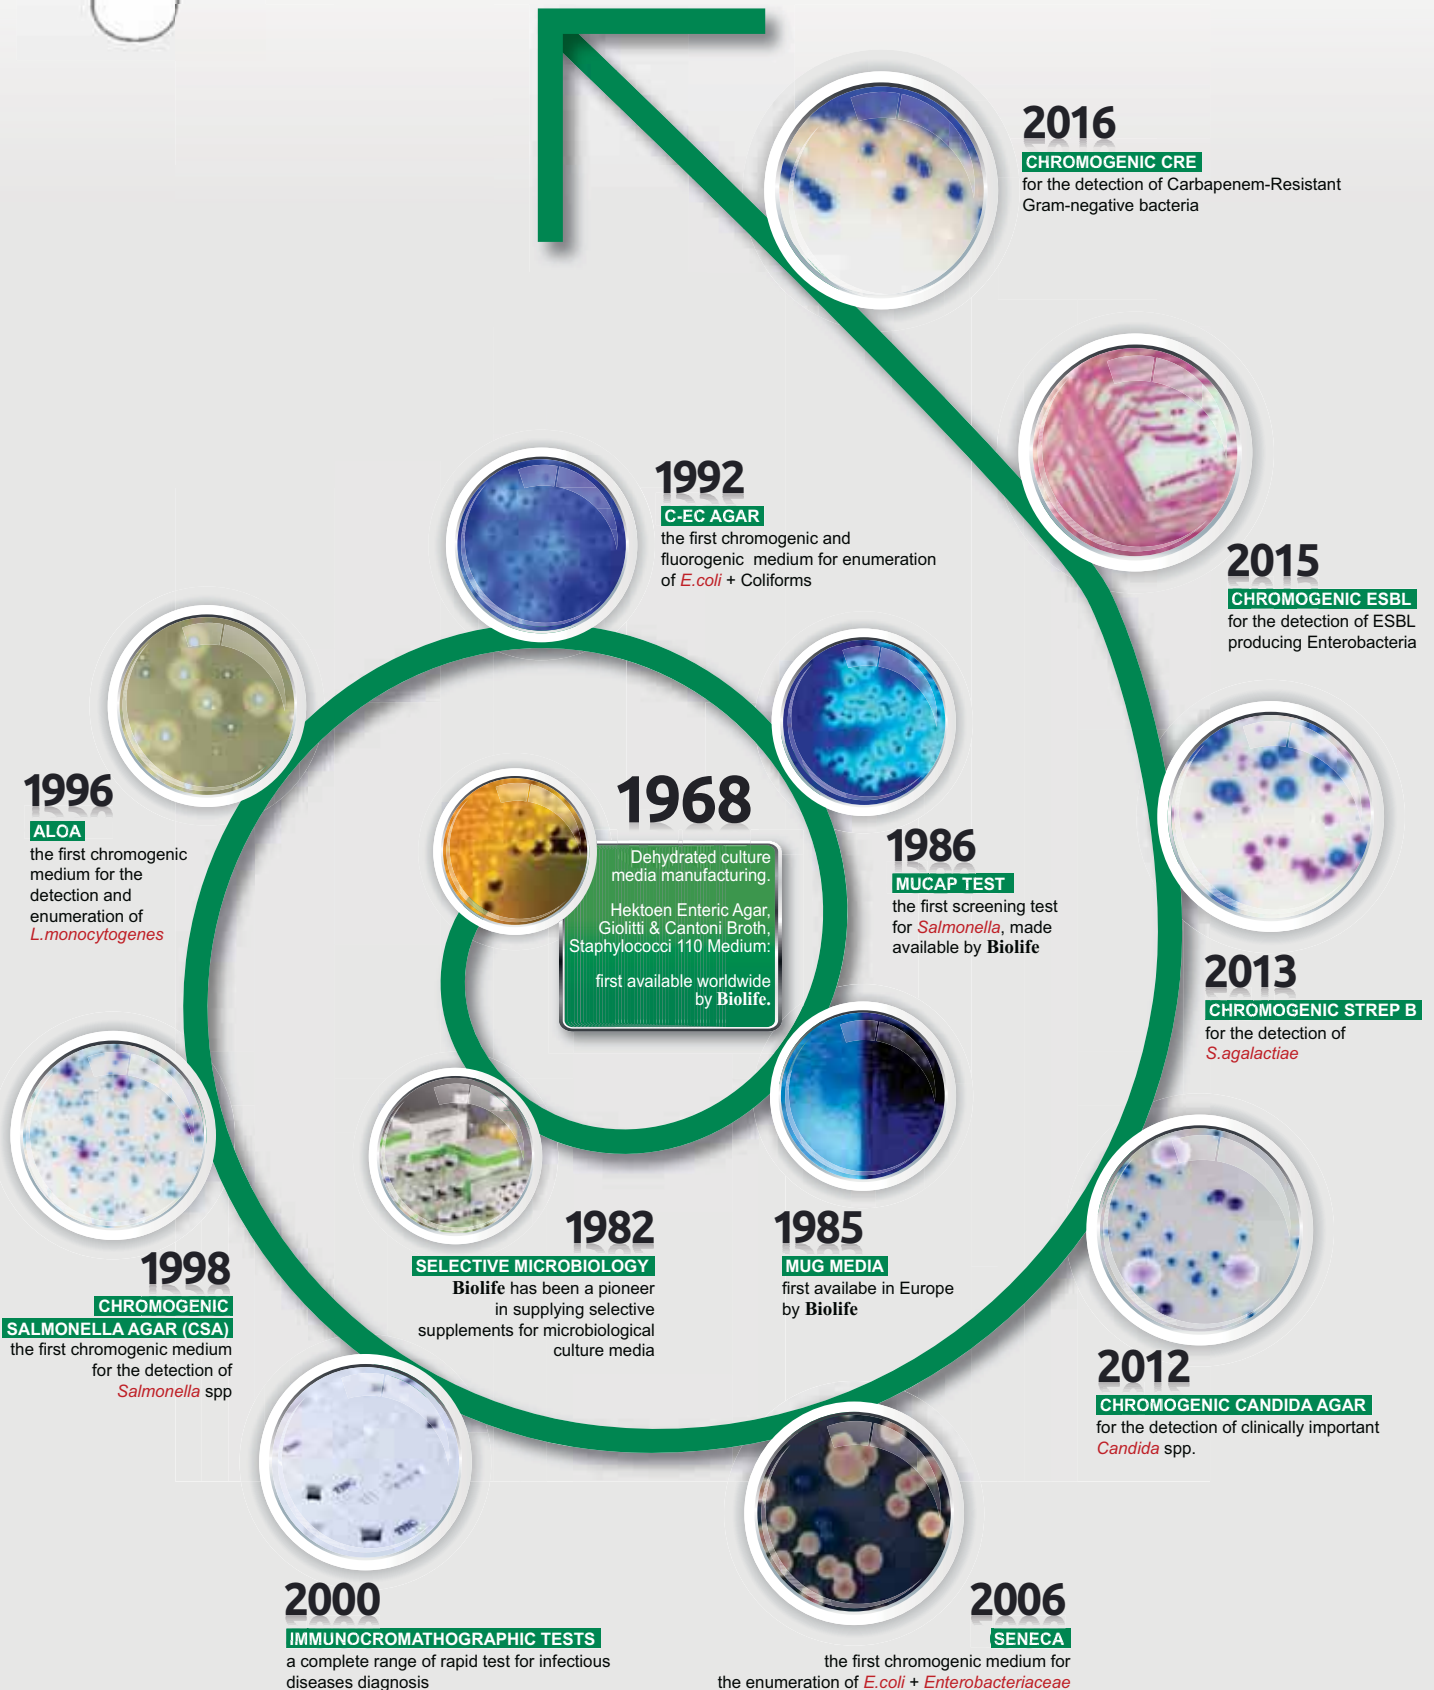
2016
CHROMOGENIC CRE
for the detection of Carbapenem-Resistant Gram-negative bacteria

1992
C-EC AGAR
the first chromogenic and fluorogenic medium for enumeration of E.coli + Coliforms

2015
CHROMOGENIC ESBL
for the detection of ESBL producing Enterobacteria

1968
Dehydrated culture media manufacturing.

Hektoen Enteric Agar, Giolitti & Cantoni Broth, Staphylococci 110 Medium:

first available worldwide by Biolife.

1996
ALOA
the first chromogenic medium for the detection and enumeration of L.monocytogenes

1986
MUCAP TEST
the first screening test for Salmonella, made available by Biolife

2013
CHROMOGENIC STREP B
for the detection of S.agalactiae

1998
CHROMOGENIC SALMONELLA AGAR (CSA)
the first chromogenic medium for the detection of Salmonella spp

1982
SELECTIVE MICROBIOLOGY
Biolife has been a pioneer in supplying selective supplements for microbiological culture media

1985
MUG MEDIA
first availabe in Europe by Biolife

2012
CHROMOGENIC CANDIDA AGAR
for the detection of clinically important Candida spp.

2000
IMMUNOCROMATHOGRAPHIC TESTS
a complete range of rapid test for infectious diseases diagnosis

2006
SENECA
the first chromogenic medium for the enumeration of E.coli + Enterobacteriaceae